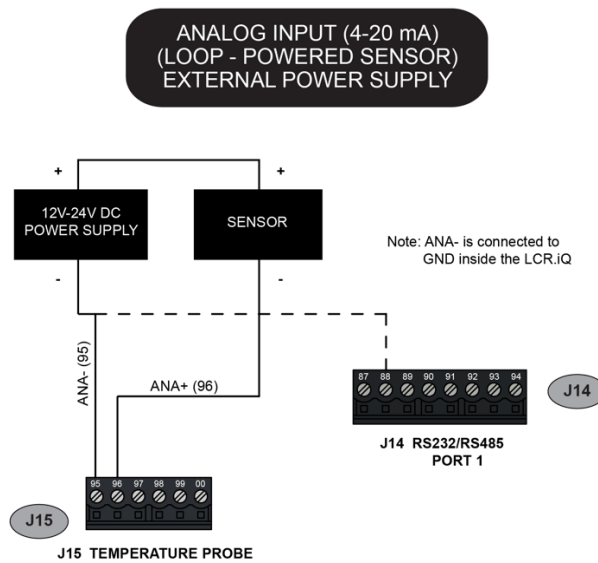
ANALOG INPUT (4-20 mA)
(LOOP - POWERED SENSOR)
EXTERNAL POWER SUPPLY

+

+

12V-24V DC
POWER SUPPLY

SENSOR

Note: ANA- is connected to GND inside the LCR.iQ

-

-

ANA- (95)

ANA+ (96)

87 88 89 90 91 92 93 94

J14

J14 RS232/RS485
PORT 1

95 96 97 98 99 00

J15

J15 TEMPERATURE PROBE